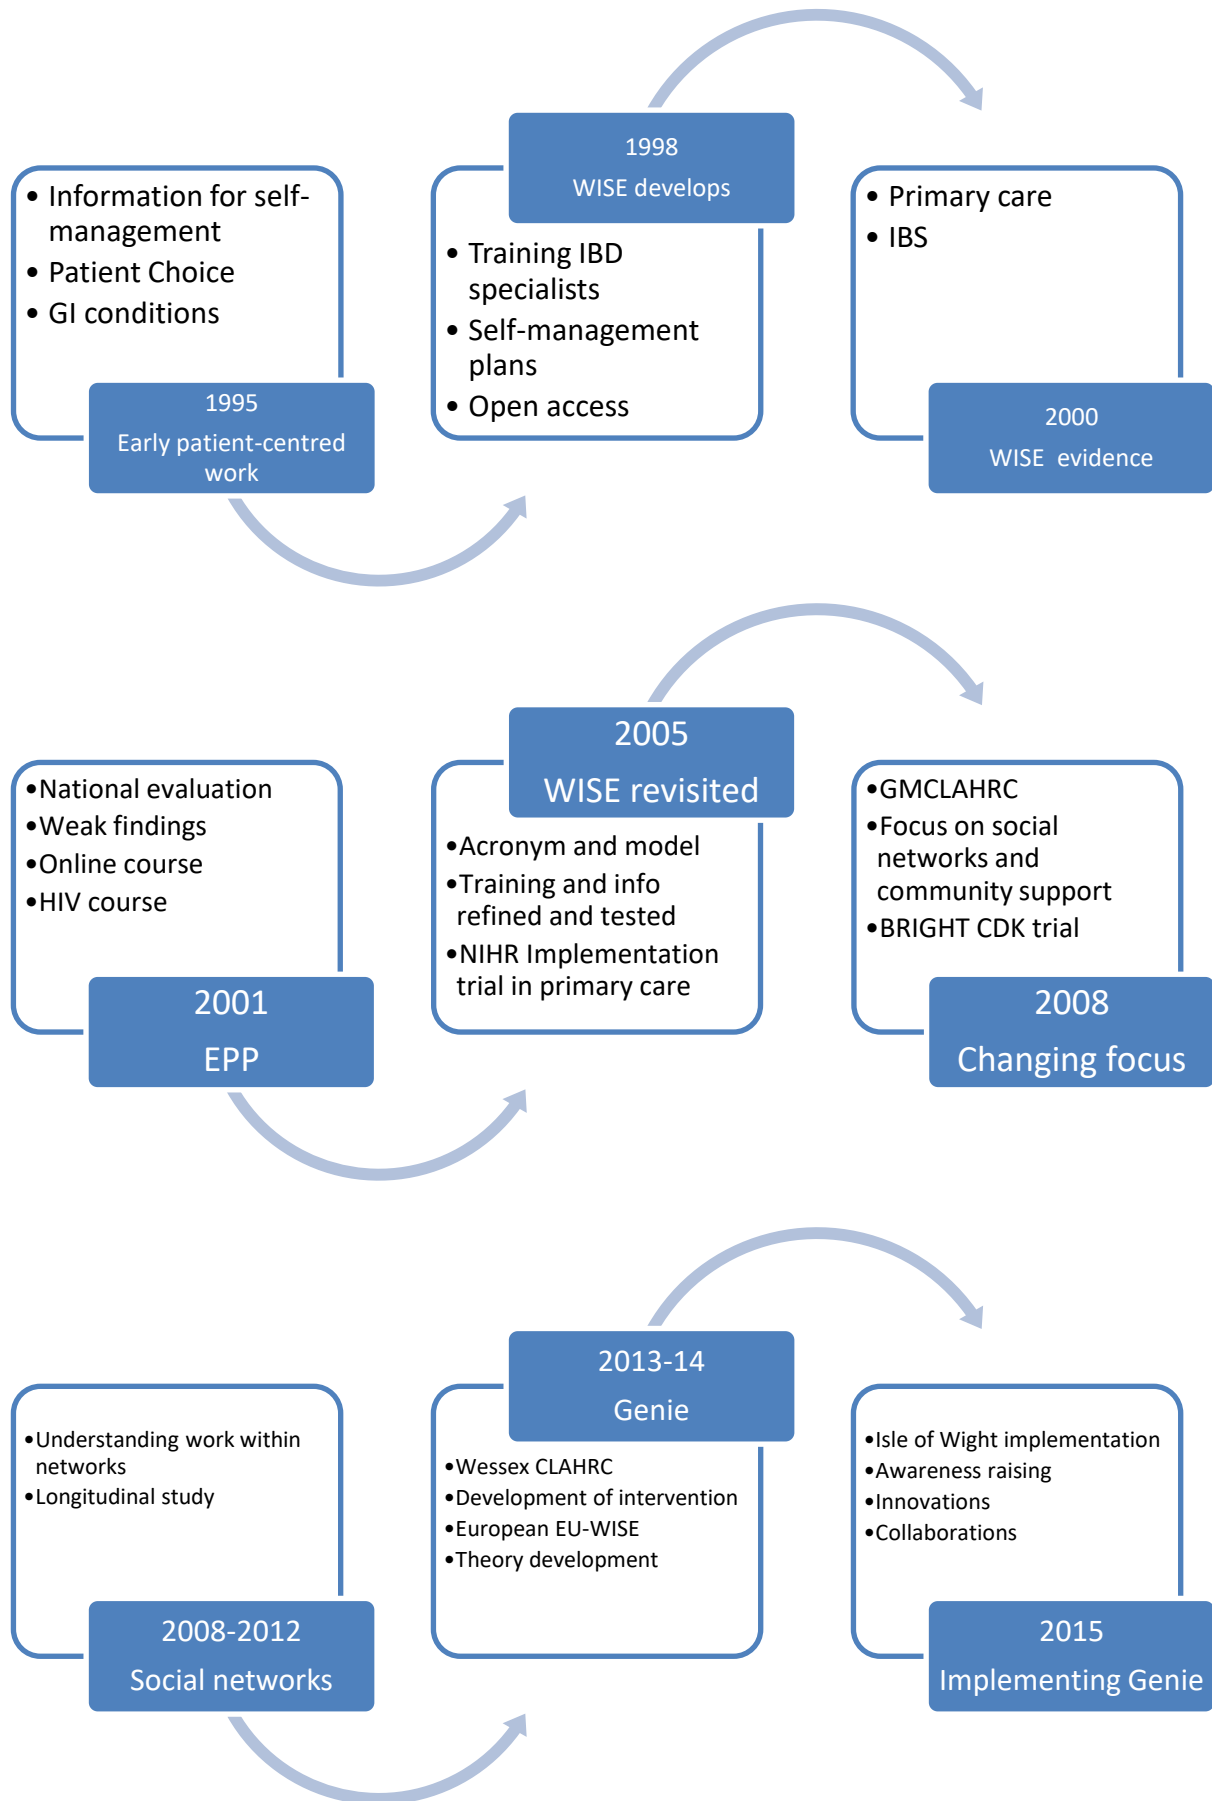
• Information for self-management
• Patient Choice
• GI conditions

1995
Early patient-centred work

1998
WISE develops

• Training IBD specialists
• Self-management plans
• Open access

• Primary care
• IBS

2000
WISE evidence

•National evaluation
•Weak findings
•Online course
•HIV course

2001
EPP

2005
WISE revisited

•Acronym and model
•Training and info refined and tested
•NIHR Implementation trial in primary care

•GMCLAHRC
•Focus on social networks and community support
•BRIGHT CDK trial

2008
Changing focus

•Understanding work within networks
•Longitudinal study

2008-2012
Social networks

2013-14
Genie

•Wessex CLAHRC
•Development of intervention
•European EU-WISE
•Theory development

•Isle of Wight implementation
•Awareness raising
•Innovations
•Collaborations

2015
Implementing Genie